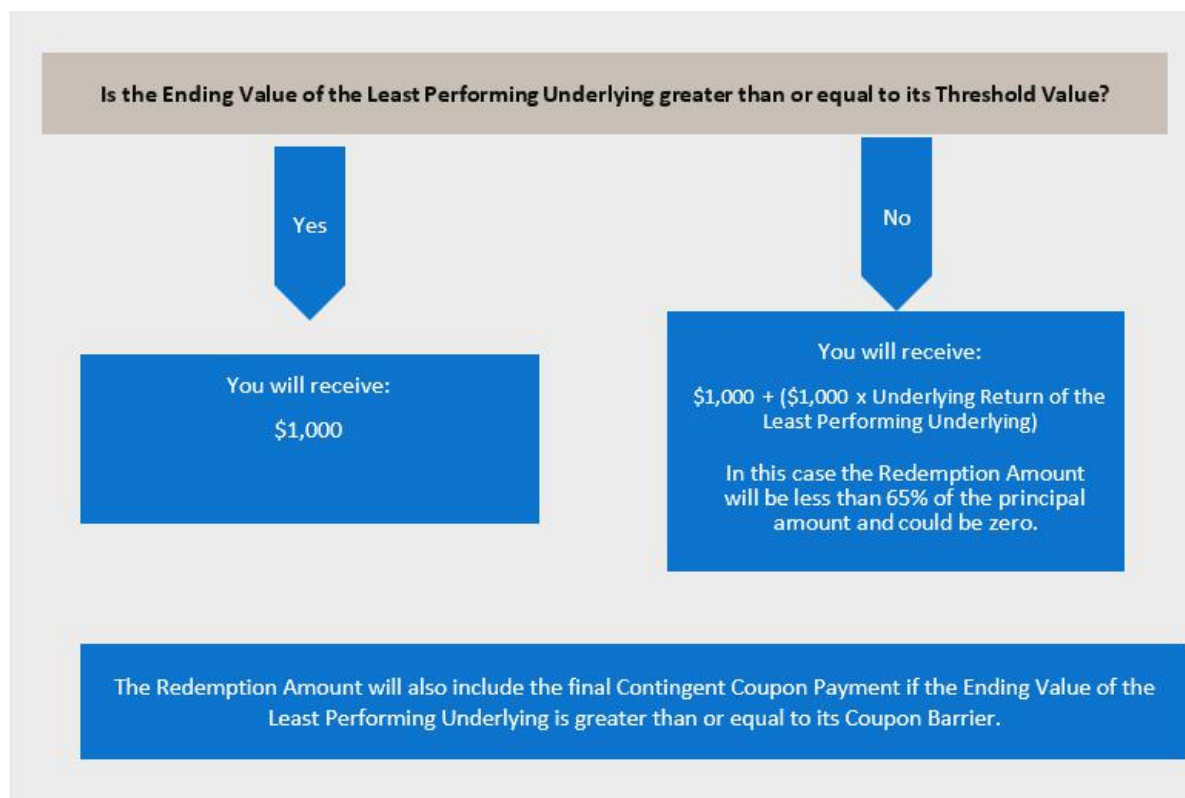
Is the Ending Value of the Least Performing Underlying greater than or equal to its Threshold Value?

Yes

No

You will receive:

$1,000

You will receive:

$1,000 + ($1,000 x Underlying Return of the Least Performing Underlying)

In this case the Redemption Amount will be less than 65% of the principal amount and could be zero.

The Redemption Amount will also include the final Contingent Coupon Payment if the Ending Value of the Least Performing Underlying is greater than or equal to its Coupon Barrier.